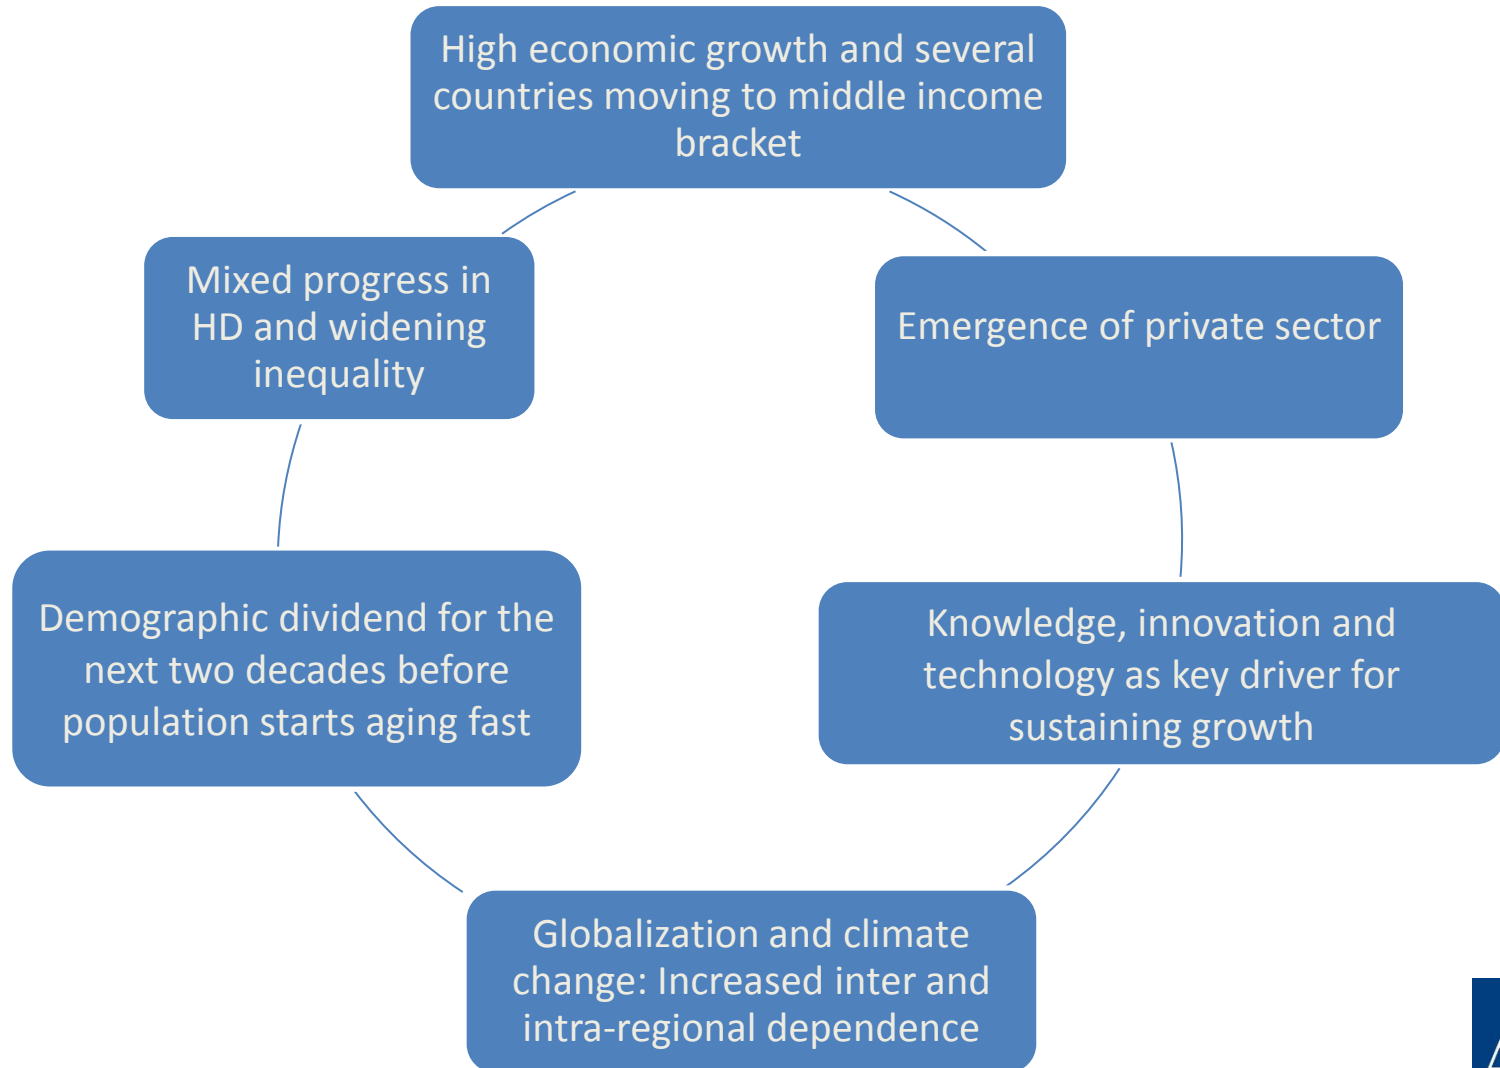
High economic growth and several countries moving to middle income bracket

Emergence of private sector

Knowledge, innovation and technology as key driver for sustaining growth

Globalization and climate change: Increased inter and intra-regional dependence

Demographic dividend for the next two decades before population starts aging fast

Mixed progress in HD and widening inequality